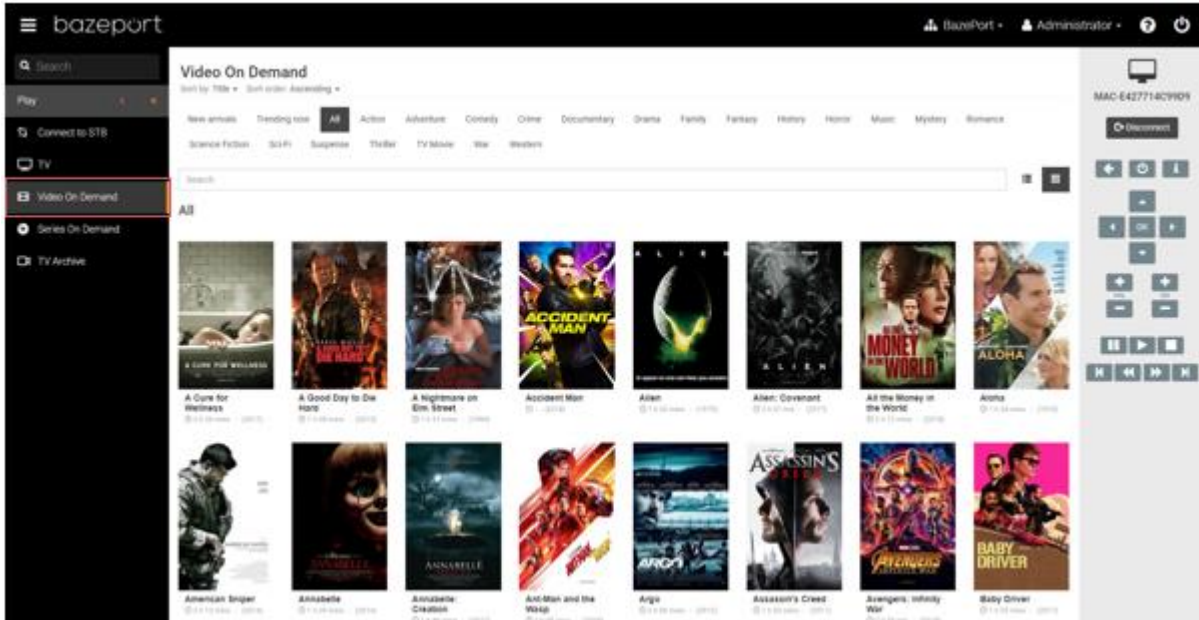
bazeport

BazePort • Administrator •

Search

Play

Connect to STB

TV

Video On Demand

Series On Demand

TV Archive

Video On Demand

Sort by: Title • Sort order: Ascending •

New arrivals Trending now All Action Adventure Comedy Crime Documentary Drama Family Fantasy History Horror Music Mystery Romance Science Fiction Sci-Fi Suspense Thriller TV Movie War Western

Search

All

A Cure for Wellness

A Good Day to Die Hard

A Nightmare on Elm Street

Accident Man

Alien

Alien: Covenant

All the Money in the World

Aloha

American Sniper

Annabelle

Annabelle: Creation

Ant-Man and the Wasp

Argo

Assassin's Creed

Avengers: Infinity War

Baby Driver

MAC-E427714C99D9

Disconnect

OK